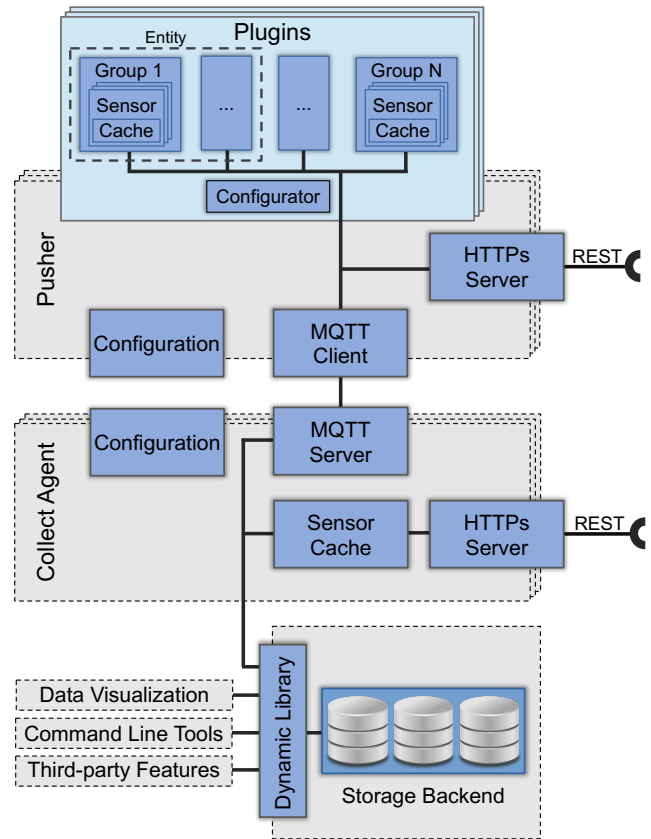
Plugins

Entity

Group 1

Sensor

Cache

...

...

Group N

Sensor

Cache

Configurator

Pusher

HTTPs Server

REST

Configuration

MQTT Client

Collect Agent

Configuration

MQTT Server

Sensor Cache

HTTPs Server

REST

Data Visualization

Command Line Tools

Third-party Features

Dynamic Library

Storage Backend